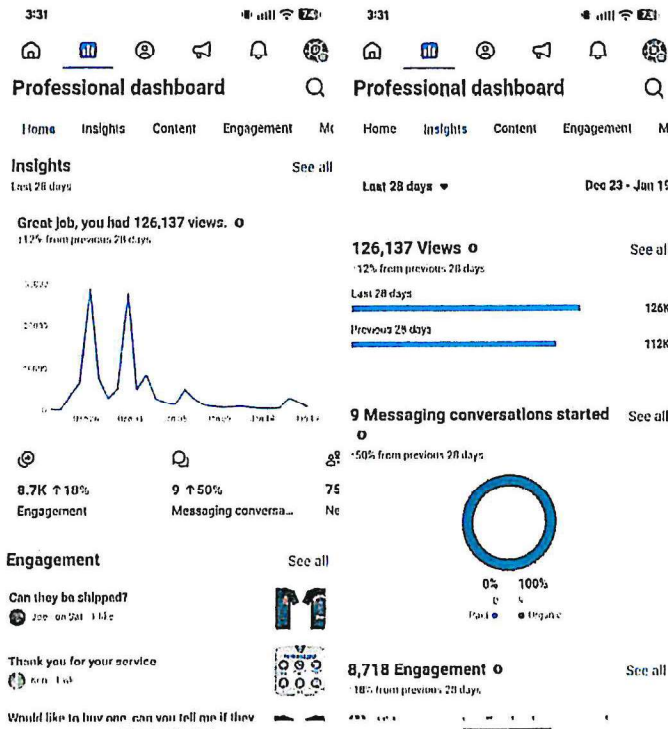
3:31

Professional dashboard

Home Insights Content Engagement M

Insights See all
Last 28 days

Great job, you had 126,137 views.
↑12% from previous 28 days

8.7K ↑18%
Engagement

9 ↑50%
Messaging conversa...

79
Ne

Engagement See all

Can they be shipped?
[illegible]

Thank you for your service
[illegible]

Would like to buy one, can you tell me if they

3:31

Professional dashboard

Home Insights Content Engagement M

Last 28 days ▾ Dec 23 - Jan 19

126,137 Views See all
↑12% from previous 28 days

Last 28 days 126K

Previous 28 days 112K

9 Messaging conversations started See all
↑50% from previous 28 days

0% 100%
0 9
Paid Organic

8,718 Engagement See all
↑18% from previous 28 days